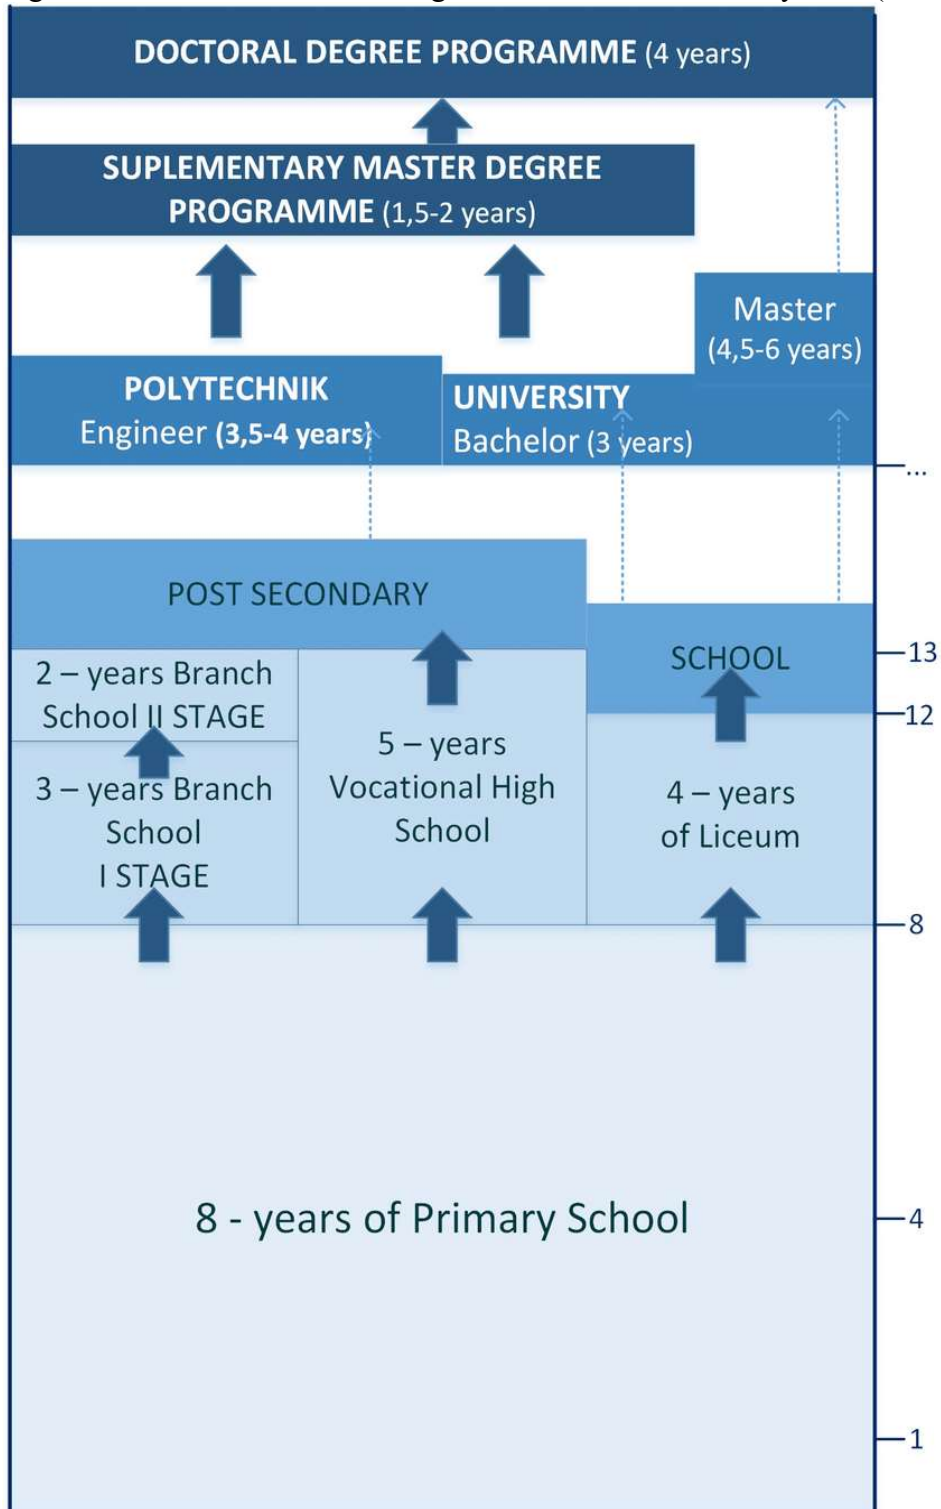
DOCTORAL DEGREE PROGRAMME (4 years)

SUPLEMENTARY MASTER DEGREE PROGRAMME (1,5-2 years)

Master (4,5-6 years)

POLYTECHNIK Engineer (3,5-4 years)

UNIVERSITY Bachelor (3 years)

...

POST SECONDARY

SCHOOL

13

12

2 – years Branch School II STAGE

3 – years Branch School I STAGE

5 – years Vocational High School

4 – years of Liceum

8

8 - years of Primary School

4

1